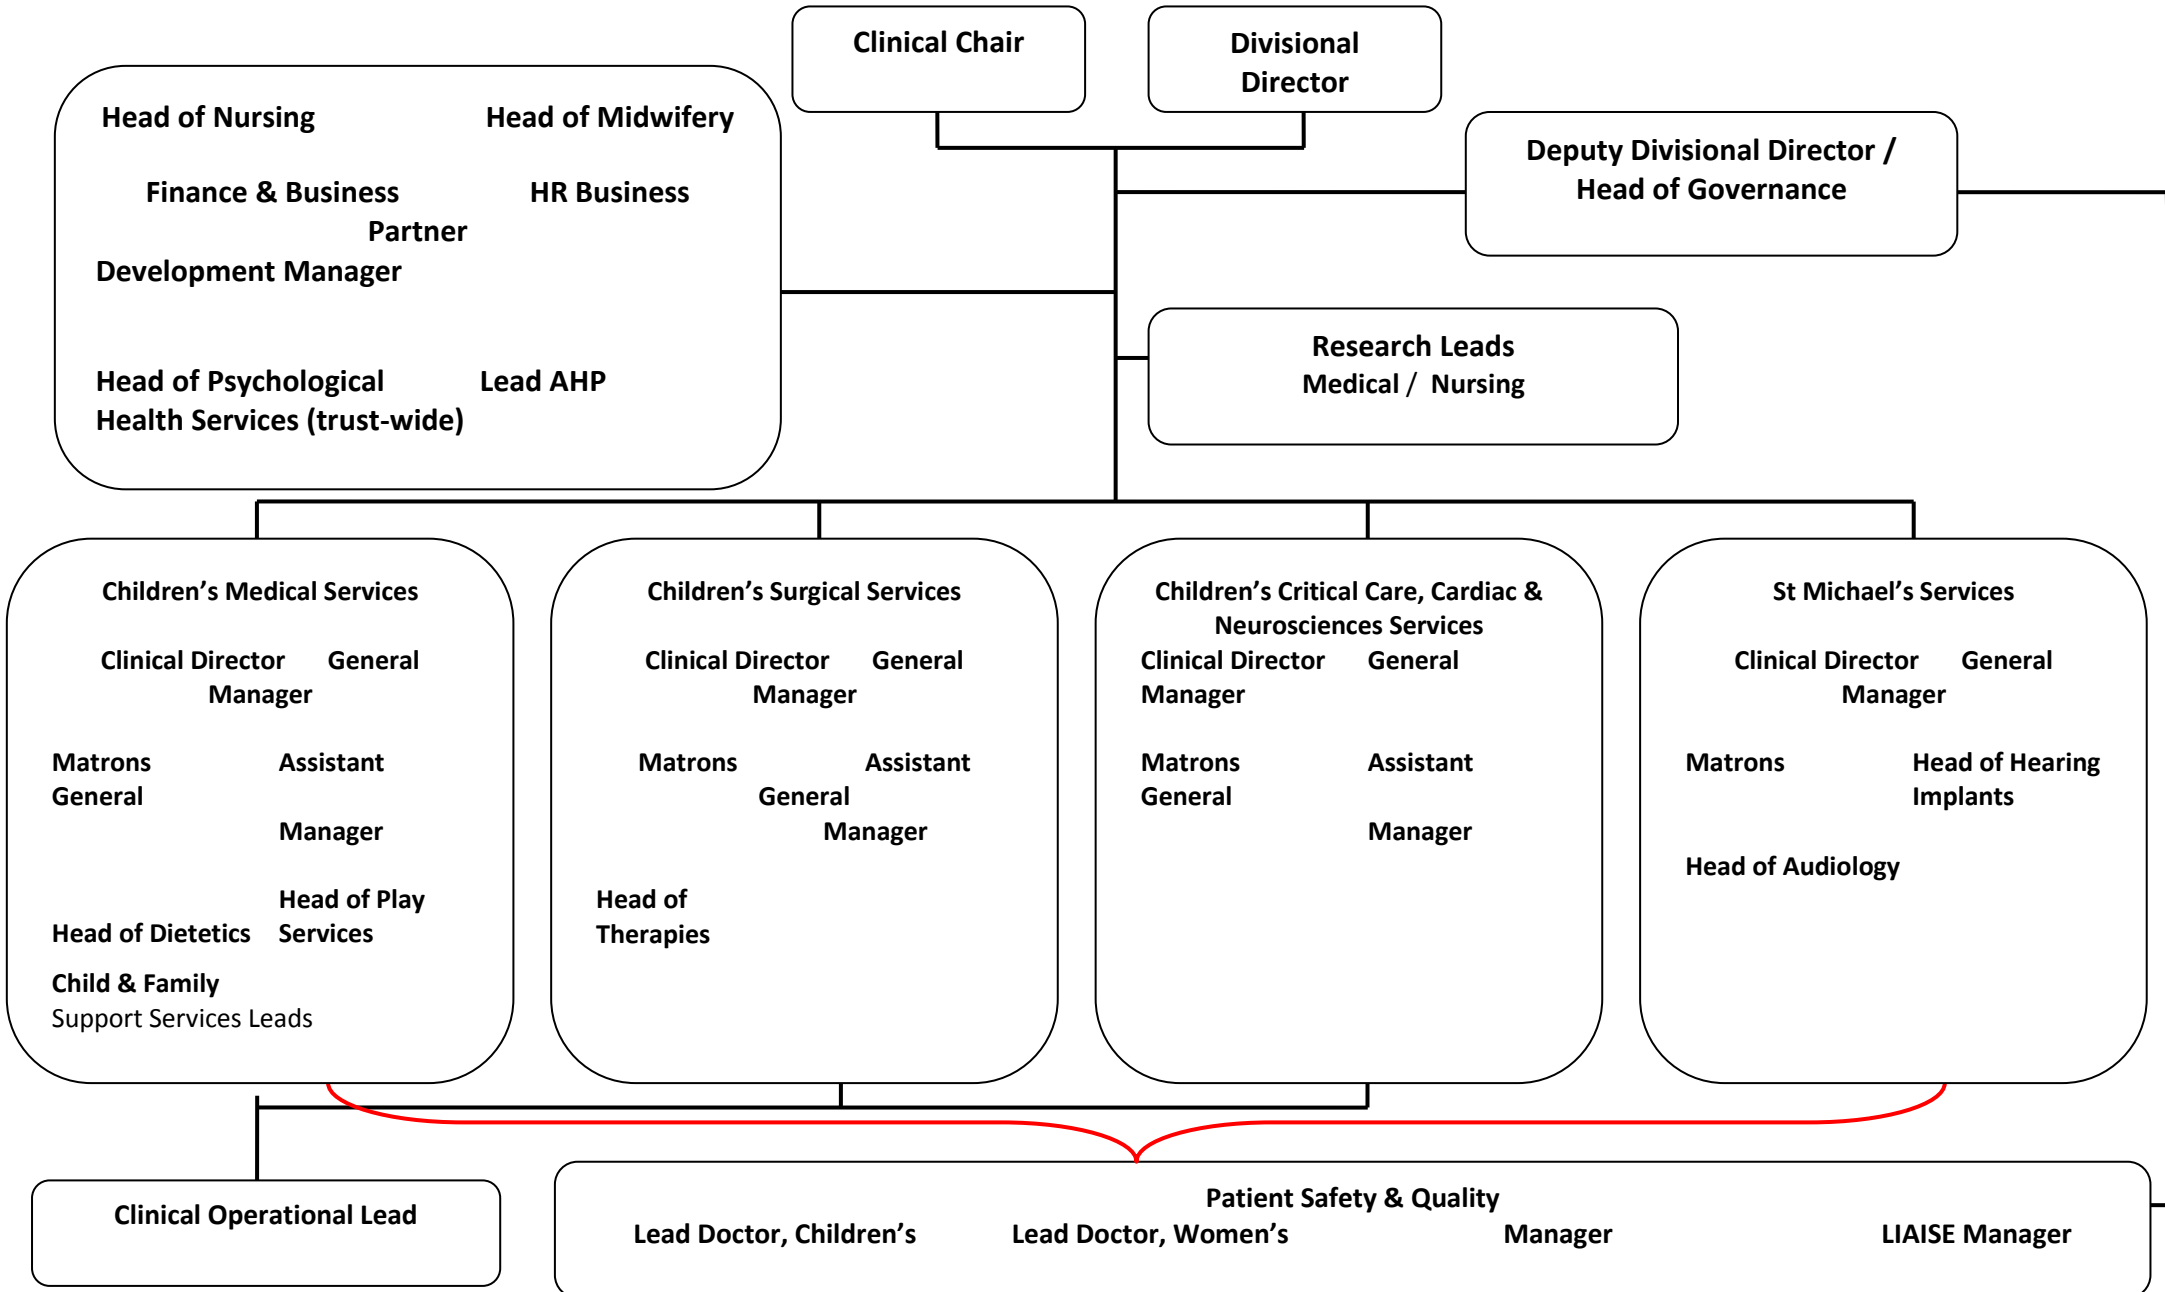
Clinical Chair

Divisional Director

Deputy Divisional Director / Head of Governance

Head of Nursing

Head of Midwifery

Finance & Business Partner

HR Business

Development Manager

Head of Psychological Health Services (trust-wide)

Lead AHP

Research Leads
Medical / Nursing

Children's Medical Services

Clinical Director General Manager

Matrons Assistant General Manager

Head of Play Services

Head of Dietetics

Child & Family Support Services Leads

Children's Surgical Services

Clinical Director General Manager

Matrons Assistant General Manager

Head of Therapies

Children's Critical Care, Cardiac & Neurosciences Services

Clinical Director General Manager

Matrons Assistant General Manager

St Michael's Services

Clinical Director General Manager

Matrons

Head of Hearing Implants

Head of Audiology

Clinical Operational Lead

Lead Doctor, Children's

Lead Doctor, Women's

Patient Safety & Quality Manager

LIAISE Manager